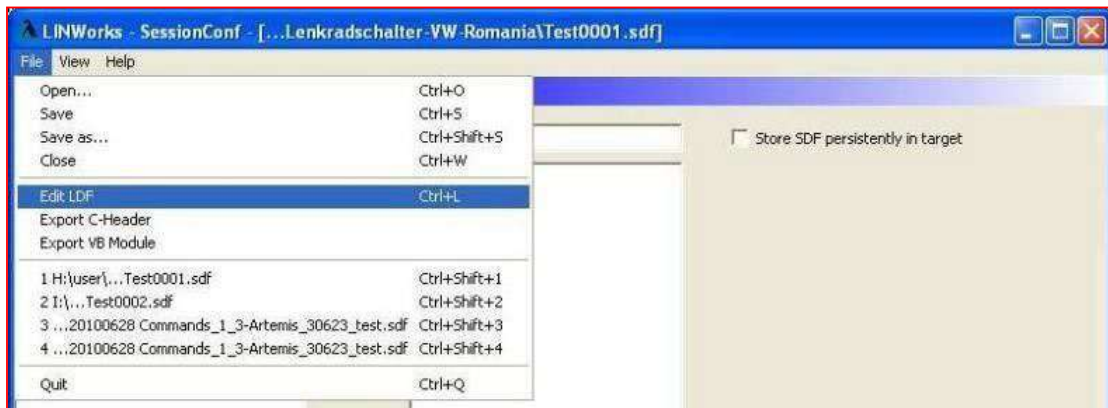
LINWorks - SessionConf - […Lenkradschalter-VW-Romania\Test0001.sdf]

File View Help

Open… Ctrl+O
Save Ctrl+S
Save as… Ctrl+Shift+S
Close Ctrl+W

Edit LDF Ctrl+L
Export C-Header
Export VB Module

1 H:\user\…Test0001.sdf Ctrl+Shift+1
2 I:\…Test0002.sdf Ctrl+Shift+2
3 …20100628 Commands_1_3-Artemis_30623_test.sdf Ctrl+Shift+3
4 …20100628 Commands_1_3-Artemis_30623_test.sdf Ctrl+Shift+4

Quit Ctrl+Q

Store SDF persistently in target